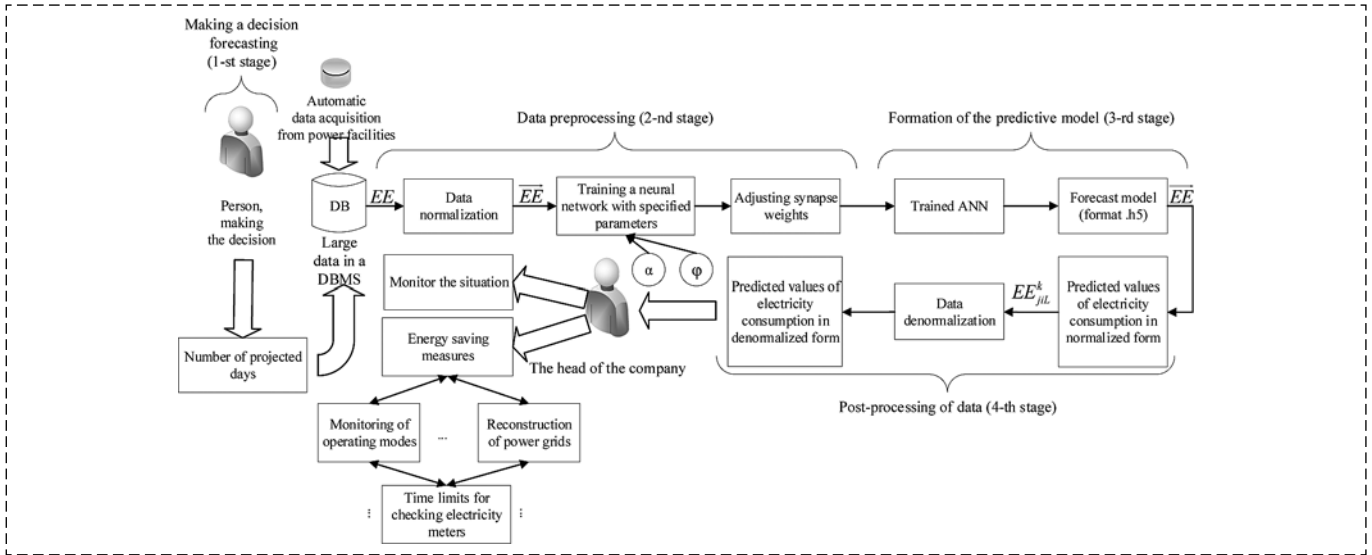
Making a decision forecasting (1-st stage)

Automatic data acquisition from power facilities

Data preprocessing (2-nd stage)

Formation of the predictive model (3-rd stage)

Person, making the decision

DB

Large data in a DBMS

$EE$

Data normalization

$\overline{EE}$

Training a neural network with specified parameters

Adjusting synapse weights

Trained ANN

Forecast model (format .h5)

$\overline{EE}$

α

φ

Monitor the situation

Predicted values of electricity consumption in denormalized form

Data denormalization

$EE^{k}_{ji,L}$

Predicted values of electricity consumption in normalized form

Energy saving measures

The head of the company

Number of projected days

Post-processing of data (4-th stage)

Monitoring of operating modes

...

Reconstruction of power grids

Time limits for checking electricity meters

⋮

⋮